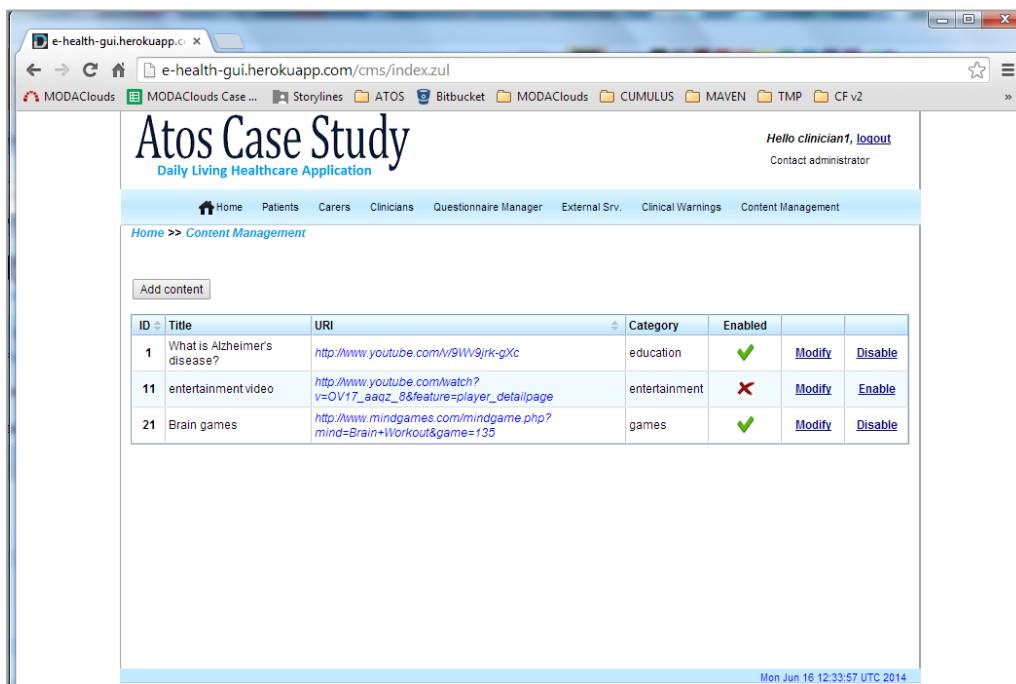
e-health-gui.herokuapp.co ×

e-health-gui.herokuapp.com/cms/index.zul

MODAClouds MODAClouds Case ... Storylines ATOS Bitbucket MODAClouds CUMULUS MAVEN TMP CF v2 »

Atos Case Study
Daily Living Healthcare Application

Hello clinician1, logout
Contact administrator

Home Patients Carers Clinicians Questionnaire Manager External Srv. Clinical Warnings Content Management

Home >> Content Management

Add content

| ID | Title | URI | Category | Enabled | | |
|---|---|---|---|---|---|---|
| 1 | What is Alzheimer's disease? | http://www.youtube.com/v/9Wv9jrk-gXc | education | | Modify | Disable |
| 11 | entertainment video | http://www.youtube.com/watch?v=OV17_aaqz_8&feature=player_detailpage | entertainment | | Modify | Enable |
| 21 | Brain games | http://www.mindgames.com/mindgame.php?mind=Brain+Workout&game=135 | games | | Modify | Disable |

Mon Jun 16 12:33:57 UTC 2014